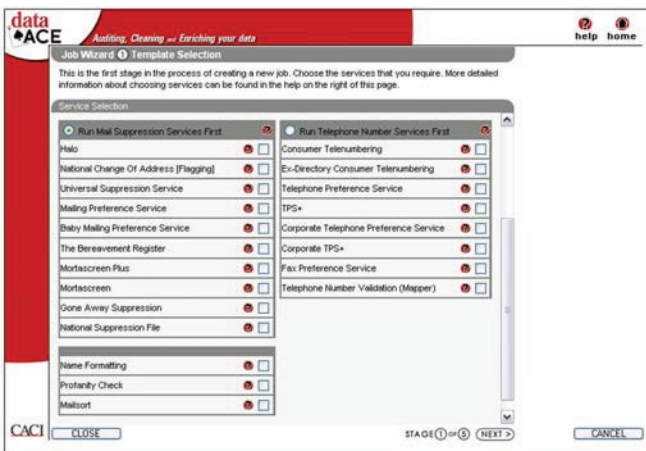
data ACE

Auditing, Cleaning and Enriching your data

help home

Job Wizard 1 Template Selection

This is the first stage in the process of creating a new job. Choose the services that you require. More detailed information about choosing services can be found in the help on the right of this page.

Service Selection

Run Mail Suppression Services First

Halo
National Change Of Address [Flagging]
Universal Suppression Service
Mailing Preference Service
Baby Mailing Preference Service
The Bereavement Register
Mortascreen Plus
Mortascreen
Gone Away Suppression
National Suppression File

Run Telephone Number Services First

Consumer Telenumbering
Ex-Directory Consumer Telenumbering
Telephone Preference Service
TPS+
Corporate Telephone Preference Service
Corporate TPS+
Fax Preference Service
Telephone Number Validation (Mapper)

Name Formatting
Profanity Check
Mailsort

CACI CLOSE

STAGE 1 OF 5 NEXT >

CANCEL